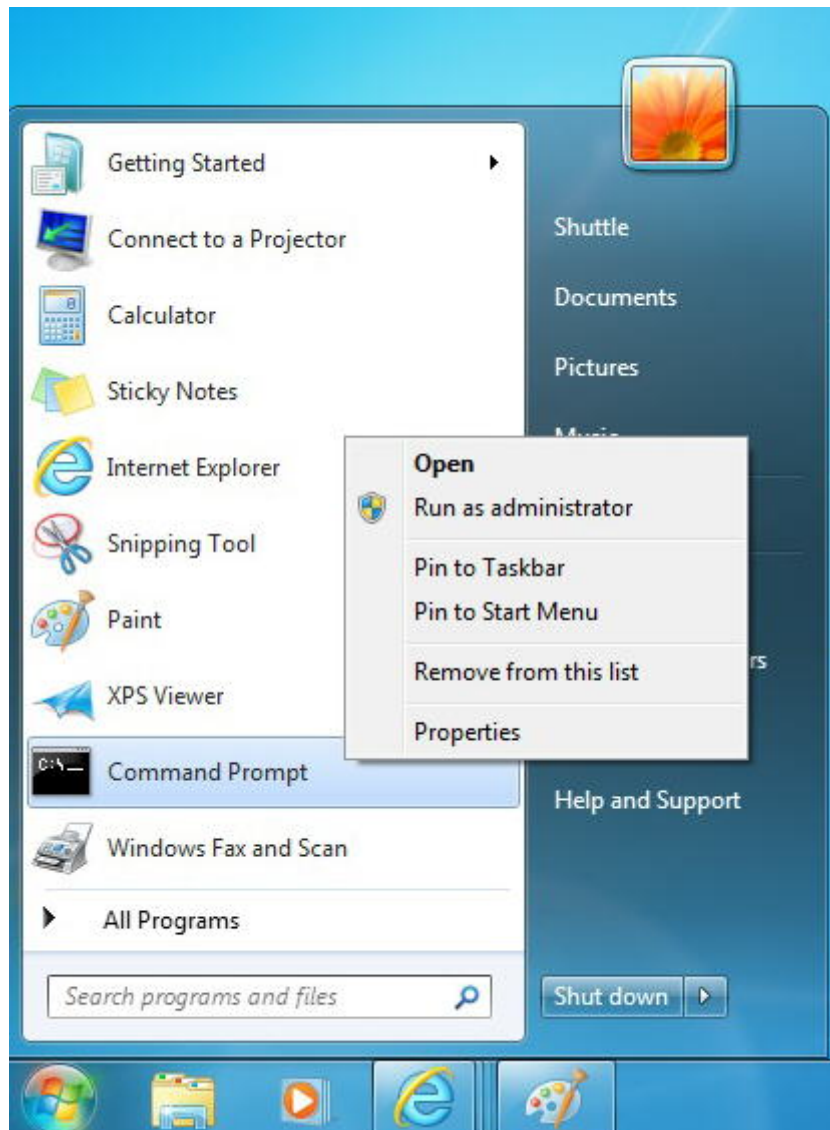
Getting Started
Connect to a Projector
Calculator
Sticky Notes
Internet Explorer
Snipping Tool
Paint
XPS Viewer
Command Prompt
Windows Fax and Scan
All Programs
Search programs and files

Shuttle
Documents
Pictures
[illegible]
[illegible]rs
Help and Support
Shut down

Open
Run as administrator
Pin to Taskbar
Pin to Start Menu
Remove from this list
Properties